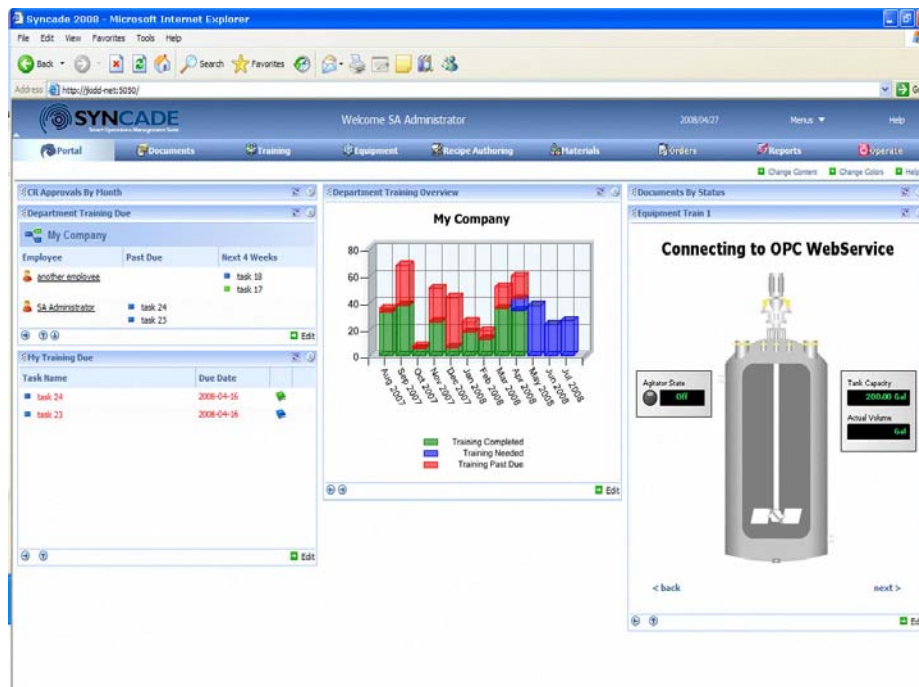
Syncade 2008 - Microsoft Internet Explorer

File Edit View Favorites Tools Help

Back Search Favorites

Address http://jkidd-net:5050/

SYNCADE

Welcome SA Administrator

2008/04/27

Menus

Help

Portal | Documents | Training | Equipment | Recipe Authoring | Materials | Orders | Reports | Operate

Change Content | Change Colors | Help

CR Approvals By Month

Department Training Due

My Company

| Employee | Past Due | Next 4 Weeks |
|---|---|---|
| another employee | | task 18<br>task 17 |
| SA Administrator | task 24<br>task 23 | |

Edit

My Training Due

| Task Name | Due Date |
|---|---|
| task 24 | 2008-04-16 |
| task 23 | 2008-04-16 |

Edit

Department Training Overview

My Company

80
60
40
20
0

Aug 2007, Sep 2007, Oct 2007, Nov 2007, Dec 2007, Jan 2008, Feb 2008, Mar 2008, Apr 2008, May 2008, Jun 2008, Jul 2008

Training Completed
Training Needed
Training Past Due

Edit

Documents By Status

Equipment Train 1

Connecting to OPC WebService

Agitator State
Off

Tank Capacity
200.00 Gal

Actual Volume
Gal

< back

next >

Ed